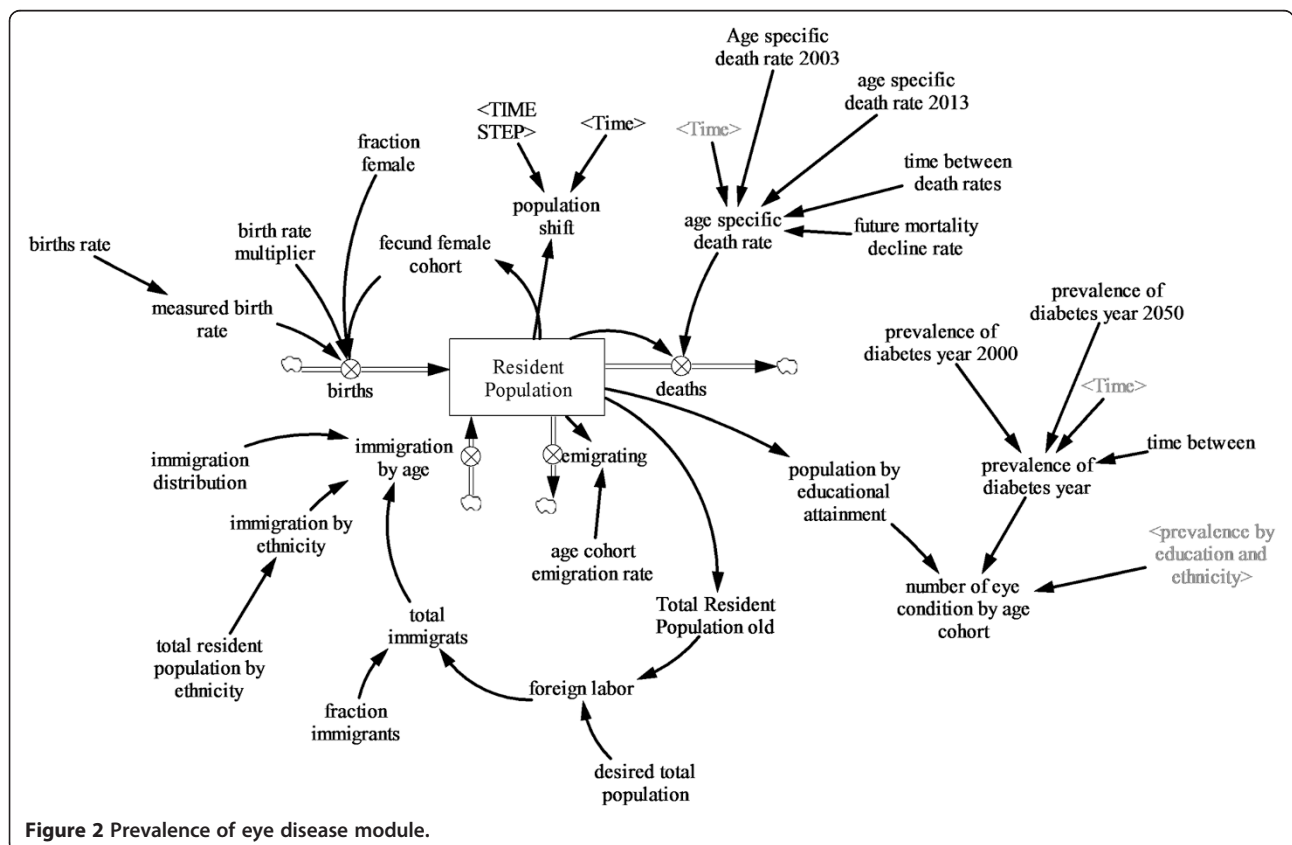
Age specific death rate 2003

age specific death rate 2013

<TIME STEP>

<Time>

<Time>

fraction female

time between death rates

population shift

age specific death rate

future mortality decline rate

birth rate multiplier

fecund female cohort

births rate

prevalence of diabetes year 2050

measured birth rate

prevalence of diabetes year 2000

Resident Population

births

deaths

<Time>

time between

immigration by age

emigrating

immigration distribution

population by educational attainment

prevalence of diabetes year

immigration by ethnicity

age cohort emigration rate

<prevalence by education and ethnicity>

Total Resident Population old

number of eye condition by age cohort

total immigrats

total resident population by ethnicity

foreign labor

fraction immigrants

desired total population

Figure 2 Prevalence of eye disease module.